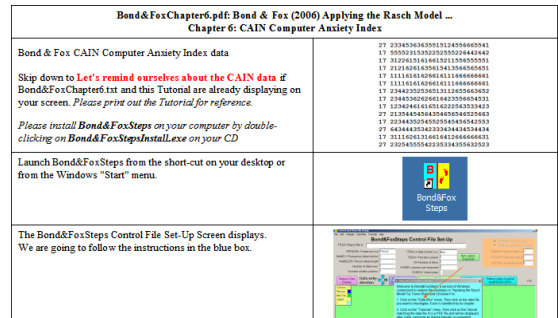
Bond&FoxChapter6.pdf: Bond & Fox (2006) Applying the Rasch Model ...
Chapter 6: CAIN Computer Anxiety Index

| | |
|---|---|
| Bond & Fox CAIN Computer Anxiety Index data<br><br>Skip down to **Let's remind ourselves about the CAIN data** if Bond&FoxChapter6.txt and this Tutorial are already displaying on your screen. *Please print out the Tutorial for reference.*<br><br>*Please install **Bond&FoxSteps** on your computer by double-clicking on **Bond&FoxStepsInstall.exe** on your CD* | 27 233453636355152455666541<br>17 555523153522255522442642<br>17 312261516166152115556555<br>17 212126616356154135665451<br>17 111161616666161116666661<br>17 111161616266161116666661<br>17 234423523451311265566352<br>17 234453626266164235566545<br>17 123426616165162225435342<br>27 213544546435465634652663<br>27 223443525455254545654253<br>27 643444353423334434535434<br>17 311162616166141266666631<br>27 232545555422353435552523 |
| Launch Bond&FoxSteps from the short-cut on your desktop or from the Windows "Start" menu. | Bond&Fox Steps |
| The Bond&FoxSteps Control File Set-Up Screen displays. We are going to follow the instructions in the blue box. | Bond&FoxSteps Control File Set-Up |